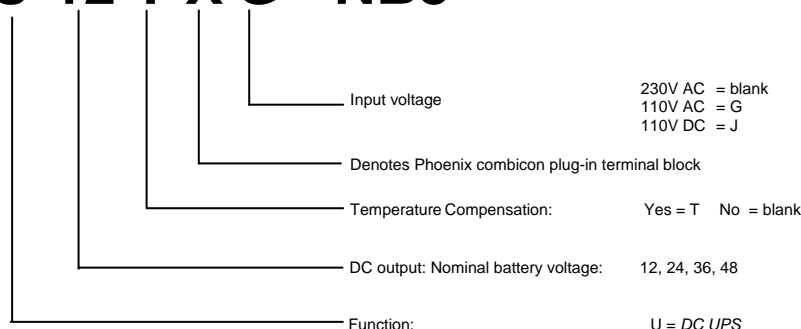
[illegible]

Input voltage

230V AC = blank
110V AC = G
110V DC = J

Denotes Phoenix combicon plug-in terminal block

Temperature Compensation: Yes = T No = blank

DC output: Nominal battery voltage: 12, 24, 36, 48

Function: U = *DC UPS*